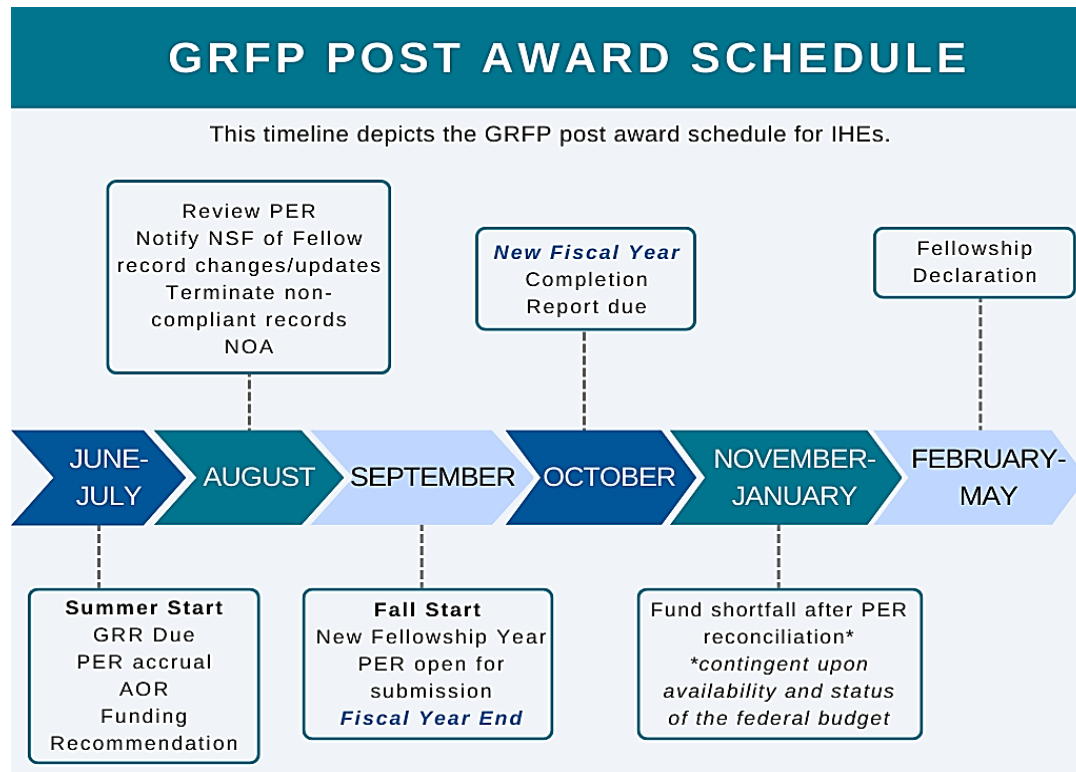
GRFP POST AWARD SCHEDULE

This timeline depicts the GRFP post award schedule for IHEs.

Review PER
Notify NSF of Fellow record changes/updates
Terminate non-compliant records
NOA

New Fiscal Year
Completion Report due

Fellowship Declaration

JUNE-JULY

AUGUST

SEPTEMBER

OCTOBER

NOVEMBER-JANUARY

FEBRUARY-MAY

Summer Start
GRR Due
PER accrual
AOR
Funding Recommendation

Fall Start
New Fellowship Year
PER open for submission
Fiscal Year End

Fund shortfall after PER reconciliation*
*contingent upon availability and status of the federal budget